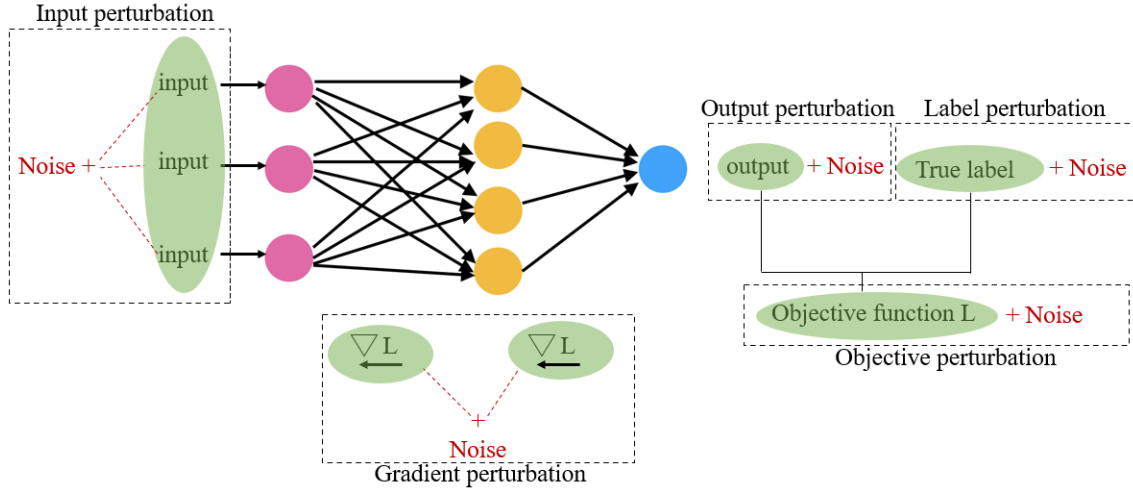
Input perturbation

Noise +

input

input

input

Output perturbation

Label perturbation

output + Noise

True label + Noise

Objective function L + Noise

Objective perturbation

$\nabla$ L

$\nabla$ L

+

Noise

Gradient perturbation